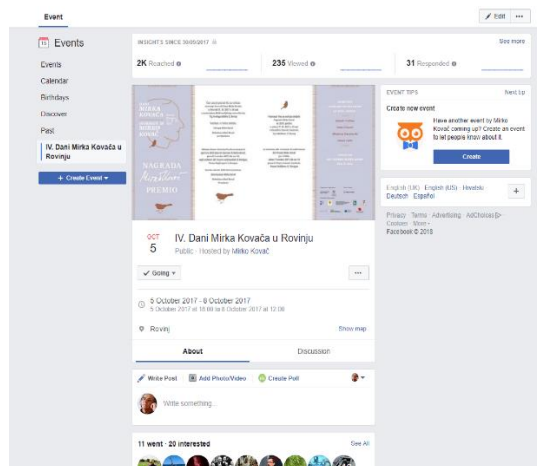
Event

Edit ···

Events

Events
Calendar
Birthdays
Discover
Past
IV. Dani Mirka Kovača u Rovinju

+ Create Event ▾

INSIGHTS SINCE 30/09/2017

See more

2K Reached

235 Viewed

31 Responded

MIRKA KOVAČA
NAGRADA
PREMIO

OCT
5

IV. Dani Mirka Kovača u Rovinju

Public · Hosted by Mirko Kovač

✓ Going ▾

···

5 October 2017 - 8 October 2017
5 October 2017 at 18:00 to 8 October 2017 at 12:00

Rovinj

Show map

About

Discussion

Write Post

Add Photo/Video

Create Poll

Write something...

11 went · 20 interested

See All

EVENT TIPS

Next tip

Create new event

Have another event by Mirko Kovač coming up? Create an event to let people know about it.

Create

English (UK) English (US) Hrvatski Deutsch Español

+

Privacy · Terms · Advertising · AdChoices · Cookies · More · Facebook © 2018